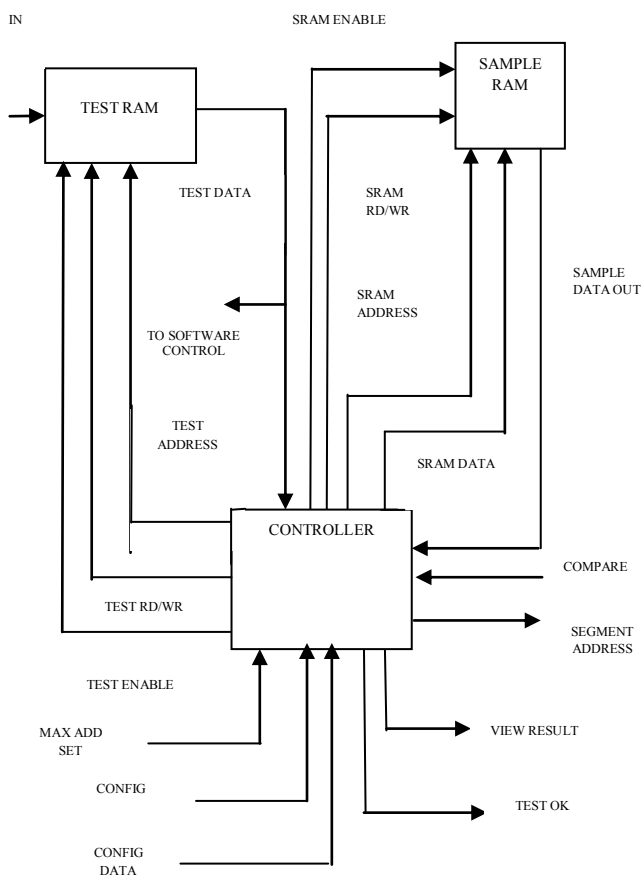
IN

SRAM ENABLE

TEST RAM

SAMPLE RAM

TEST DATA

SRAM RD/WR

SAMPLE DATA OUT

SRAM ADDRESS

TO SOFTWARE CONTROL

TEST ADDRESS

SRAM DATA

CONTROLLER

COMPARE

TEST RD/WR

SEGMENT ADDRESS

TEST ENABLE

MAX ADD SET

VIEW RESULT

CONFIG

TEST OK

CONFIG DATA